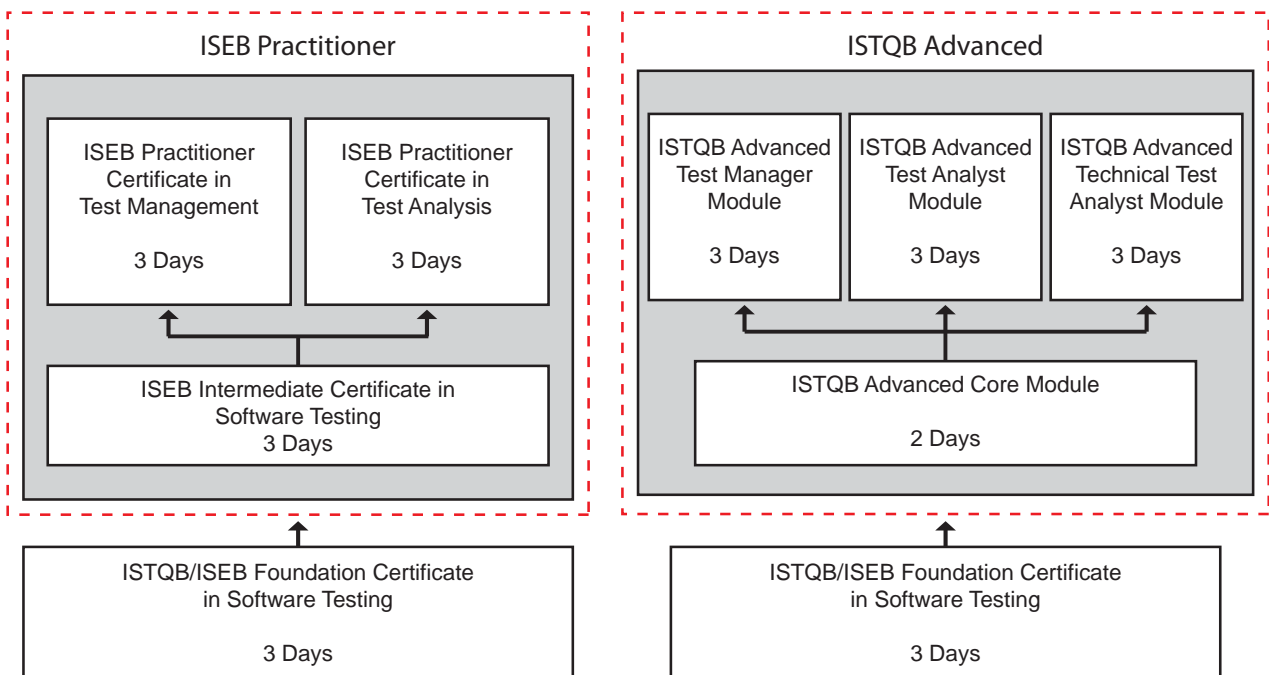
ISEB Practitioner

ISEB Practitioner Certificate in Test Management

3 Days

ISEB Practitioner Certificate in Test Analysis

3 Days

ISEB Intermediate Certificate in Software Testing
3 Days

ISTQB/ISEB Foundation Certificate in Software Testing

3 Days

ISTQB Advanced

ISTQB Advanced Test Manager Module

3 Days

ISTQB Advanced Test Analyst Module

3 Days

ISTQB Advanced Technical Test Analyst Module

3 Days

ISTQB Advanced Core Module

2 Days

ISTQB/ISEB Foundation Certificate in Software Testing

3 Days